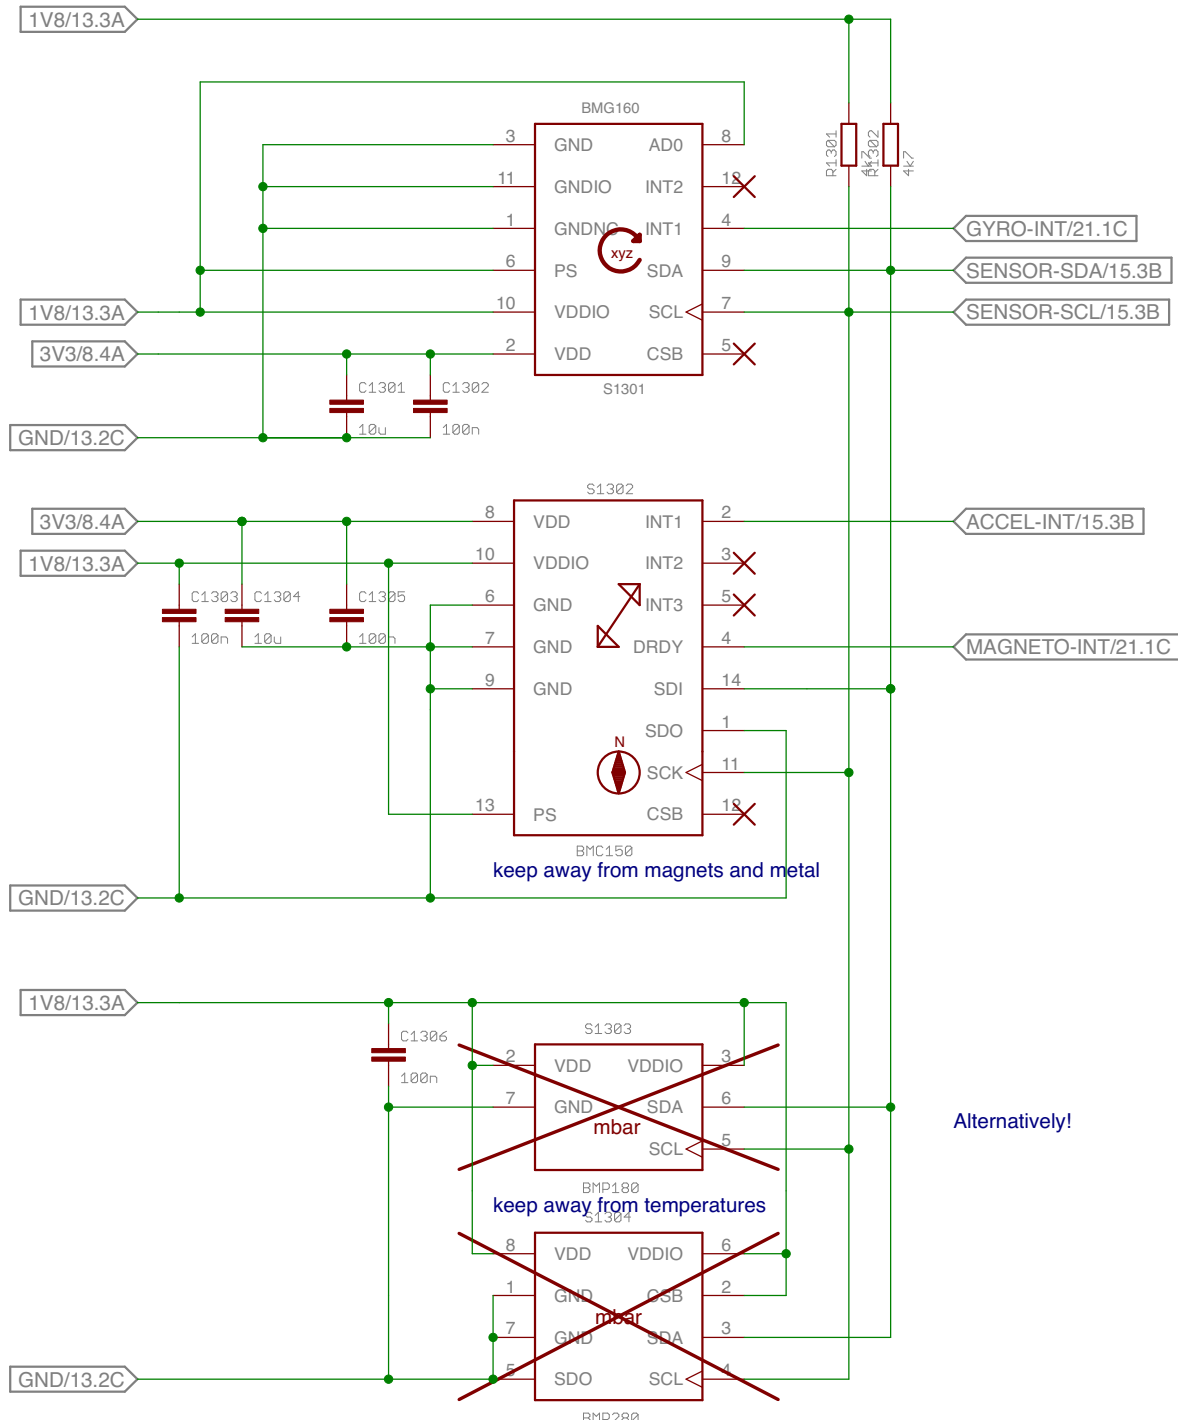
1V8/13.3A

BMG160

3 GND AD0 8
11 GNDIO INT2 12
1 GNDNC INT1 4
6 PS SDA 9
10 VDDIO SCL 7
2 VDD CSB 5

xyz

S1301

R1301 4k7
R1302 4k7

GYRO-INT/21.1C
SENSOR-SDA/15.3B
SENSOR-SCL/15.3B

1V8/13.3A
3V3/8.4A
GND/13.2C

C1301 10u
C1302 100n

S1302

3V3/8.4A
1V8/13.3A

8 VDD INT1 2
10 VDDIO INT2 3
6 GND INT3 5
7 GND DRDY 4
9 GND SDI 14
SDO 1
SCK 11
13 PS CSB 12

N

C1303 100n
C1304 10u
C1305 100n

ACCEL-INT/15.3B
MAGNETO-INT/21.1C

BMC150
keep away from magnets and metal

GND/13.2C

1V8/13.3A

C1306 100n

S1303
2 VDD VDDIO 3
7 GND SDA 6
mbar
SCL 5
BMP180

Alternatively!

keep away from temperatures
S1304
8 VDD VDDIO 6
1 GND CSB 2
7 GND SDA 3
5 SDO SCL 4
mbar
BMP280

GND/13.2C